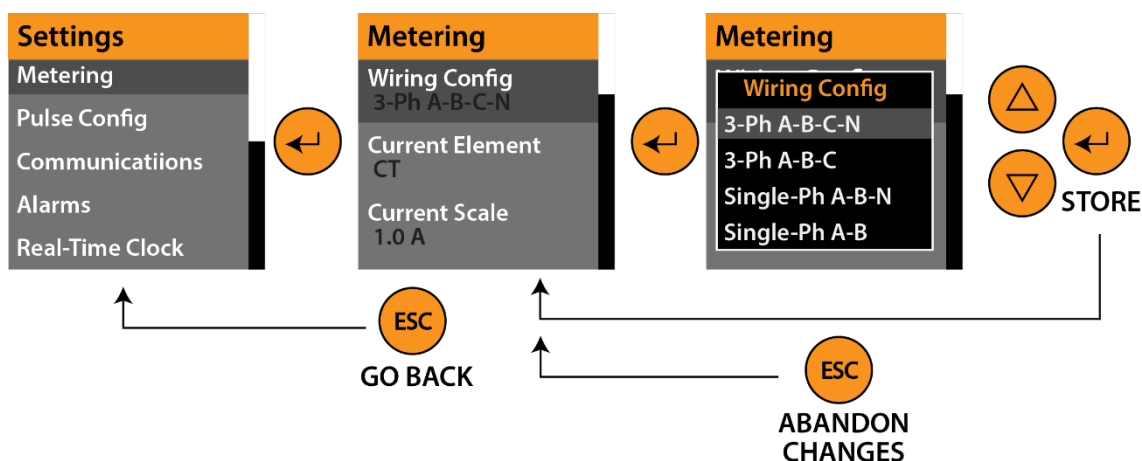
Settings
Metering
Pulse Config
Communicatiions
Alarms
Real-Time Clock

Metering
Wiring Config
3-Ph A-B-C-N
Current Element
CT
Current Scale
1.0 A

Metering
Wiring Config
3-Ph A-B-C-N
3-Ph A-B-C
Single-Ph A-B-N
Single-Ph A-B

STORE

ESC
GO BACK

ESC
ABANDON CHANGES